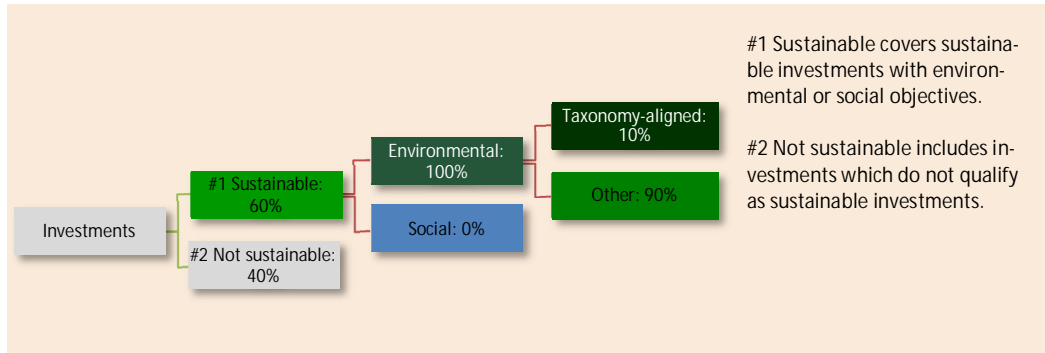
Investments

#1 Sustainable: 60%

#2 Not sustainable: 40%

Environmental: 100%

Social: 0%

Taxonomy-aligned: 10%

Other: 90%

#1 Sustainable covers sustainable investments with environmental or social objectives.

#2 Not sustainable includes investments which do not qualify as sustainable investments.